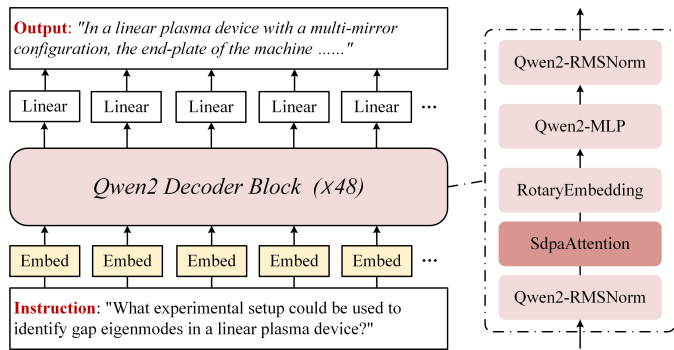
**Output**: "In a linear plasma device with a multi-mirror configuration, the end-plate of the machine ......"

Linear Linear Linear Linear Linear ...

Qwen2 Decoder Block (X48)

Embed Embed Embed Embed Embed ...

**Instruction**: "What experimental setup could be used to identify gap eigenmodes in a linear plasma device?"

Qwen2-RMSNorm

Qwen2-MLP

RotaryEmbedding

SdpaAttention

Qwen2-RMSNorm